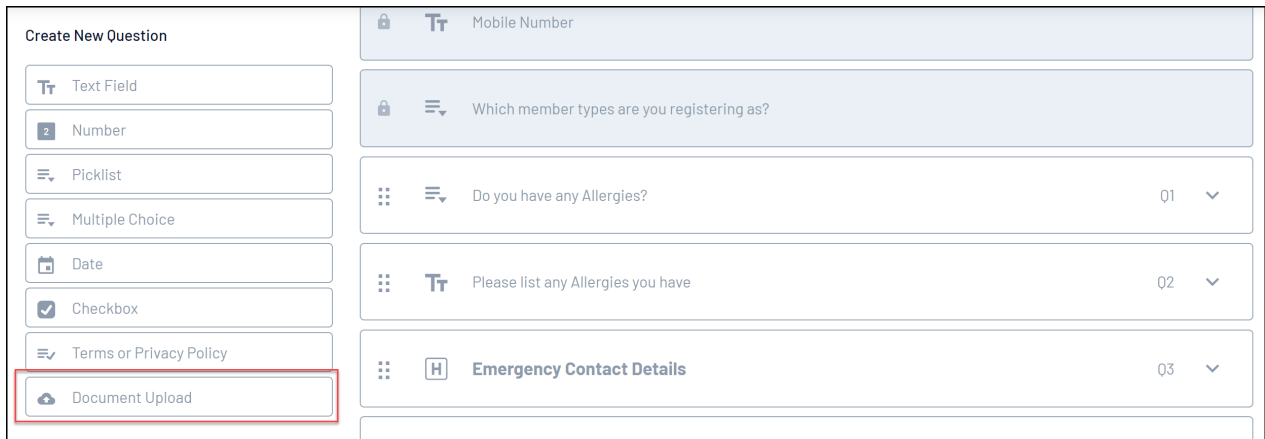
Create New Question

Text Field

2 Number

Picklist

Multiple Choice

Date

Checkbox

Terms or Privacy Policy

Document Upload

Mobile Number

Which member types are you registering as?

Do you have any Allergies? Q1

Please list any Allergies you have Q2

H Emergency Contact Details Q3